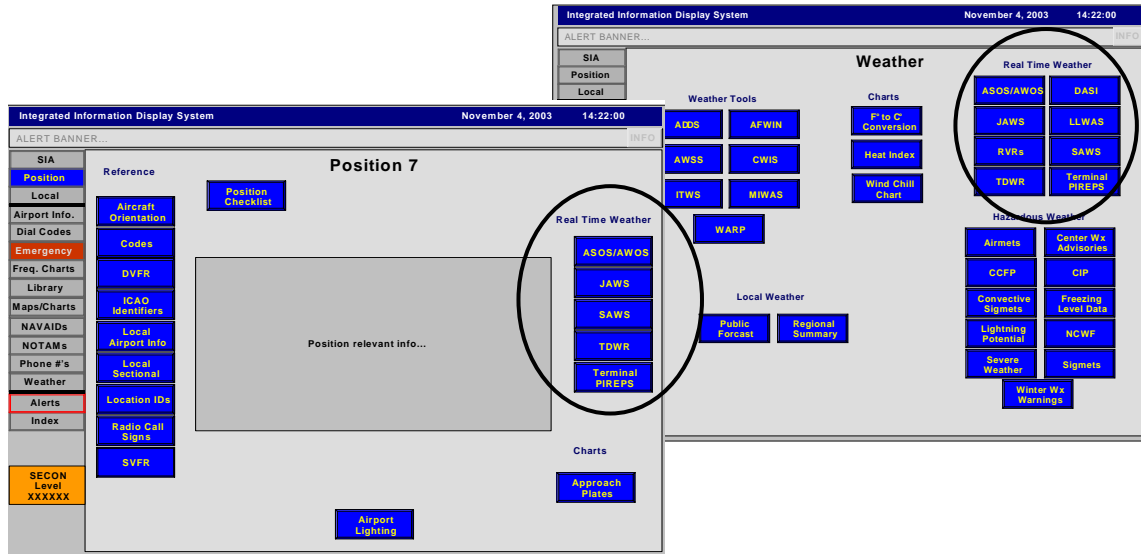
Integrated Information Display System November 4, 2003 14:22:00

ALERT BANNER... INFO

SIA
Position
Local

Weather

Weather Tools
ADDS
AFWIN
AWSS
CWIS
ITWS
MIWAS
WARP

Charts
F° to C° Conversion
Heat Index
Wind Chill Chart

Real Time Weather
ASOS/AWOS
DASI
JAWS
LLWAS
RVRs
SAWS
TDWR
Terminal PIREPS

Hazardous Weather
Airmets
Center Wx Advisories
CCFP
CIP
Convective Sigmets
Freezing Level Data
Lightning Potential
NCWF
Severe Weather
Sigmets
Winter Wx Warnings

Local Weather
Public Forcast
Regional Summary

Integrated Information Display System November 4, 2003 14:22:00

ALERT BANNER... INFO

SIA
Position
Local
Airport Info.
Dial Codes
Emergency
Freq. Charts
Library
Maps/Charts
NAVAIDs
NOTAMs
Phone #'s
Weather
Alerts
Index

SECON Level XXXXXX

Position 7

Reference
Aircraft Orientation
Codes
DVFR
ICAO Identifiers
Local Airport Info
Local Sectional
Location IDs
Radio Call Signs
SVFR

Position Checklist

Position relevant info...

Real Time Weather
ASOS/AWOS
JAWS
SAWS
TDWR
Terminal PIREPS

Charts
Approach Plates

Airport Lighting